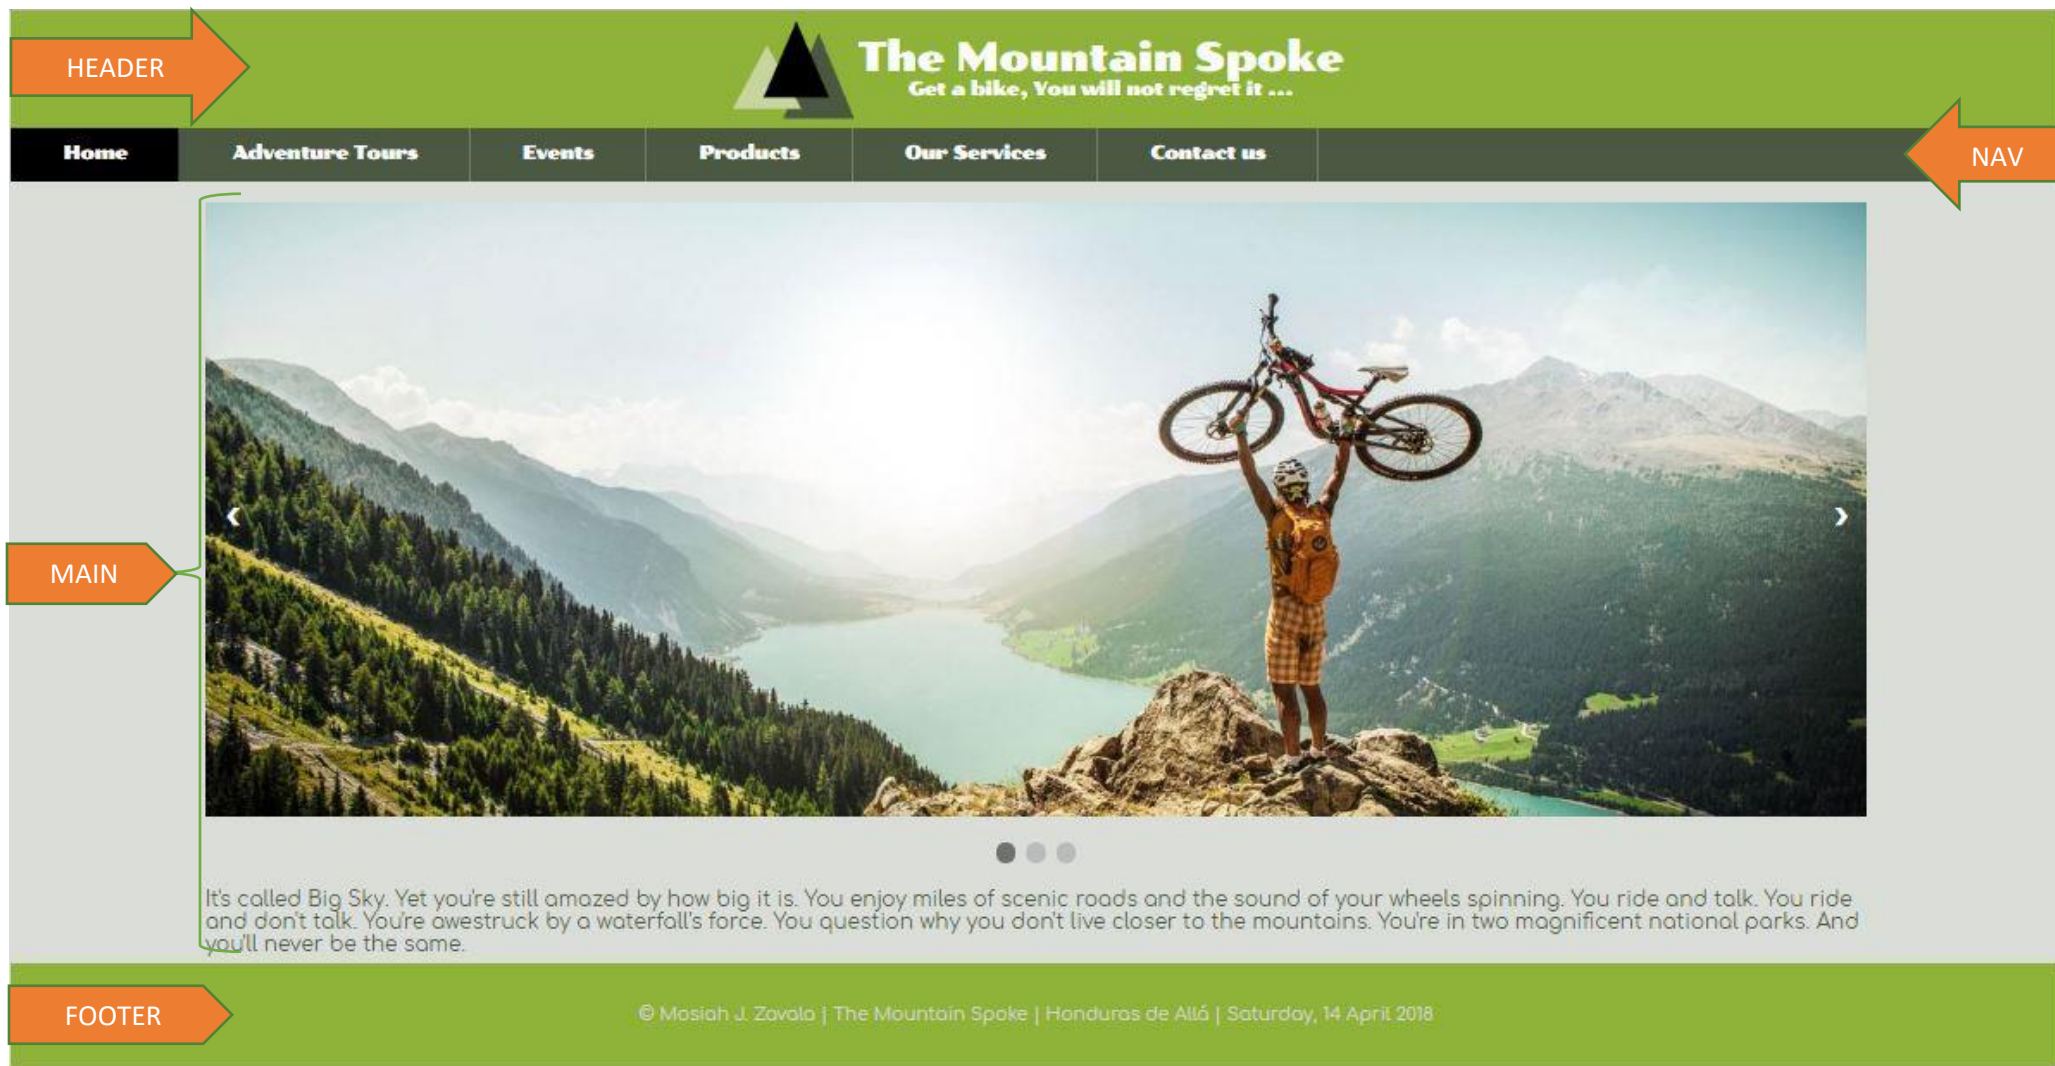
HEADER

The Mountain Spoke
Get a bike, You will not regret it ...

Home | Adventure Tours | Events | Products | Our Services | Contact us

NAV

MAIN

‹ ›

It's called Big Sky. Yet you're still amazed by how big it is. You enjoy miles of scenic roads and the sound of your wheels spinning. You ride and talk. You ride and don't talk. You're awestruck by a waterfall's force. You question why you don't live closer to the mountains. You're in two magnificent national parks. And you'll never be the same.

FOOTER

© Mosiah J. Zavala | The Mountain Spoke | Honduras de Allá | Saturday, 14 April 2018